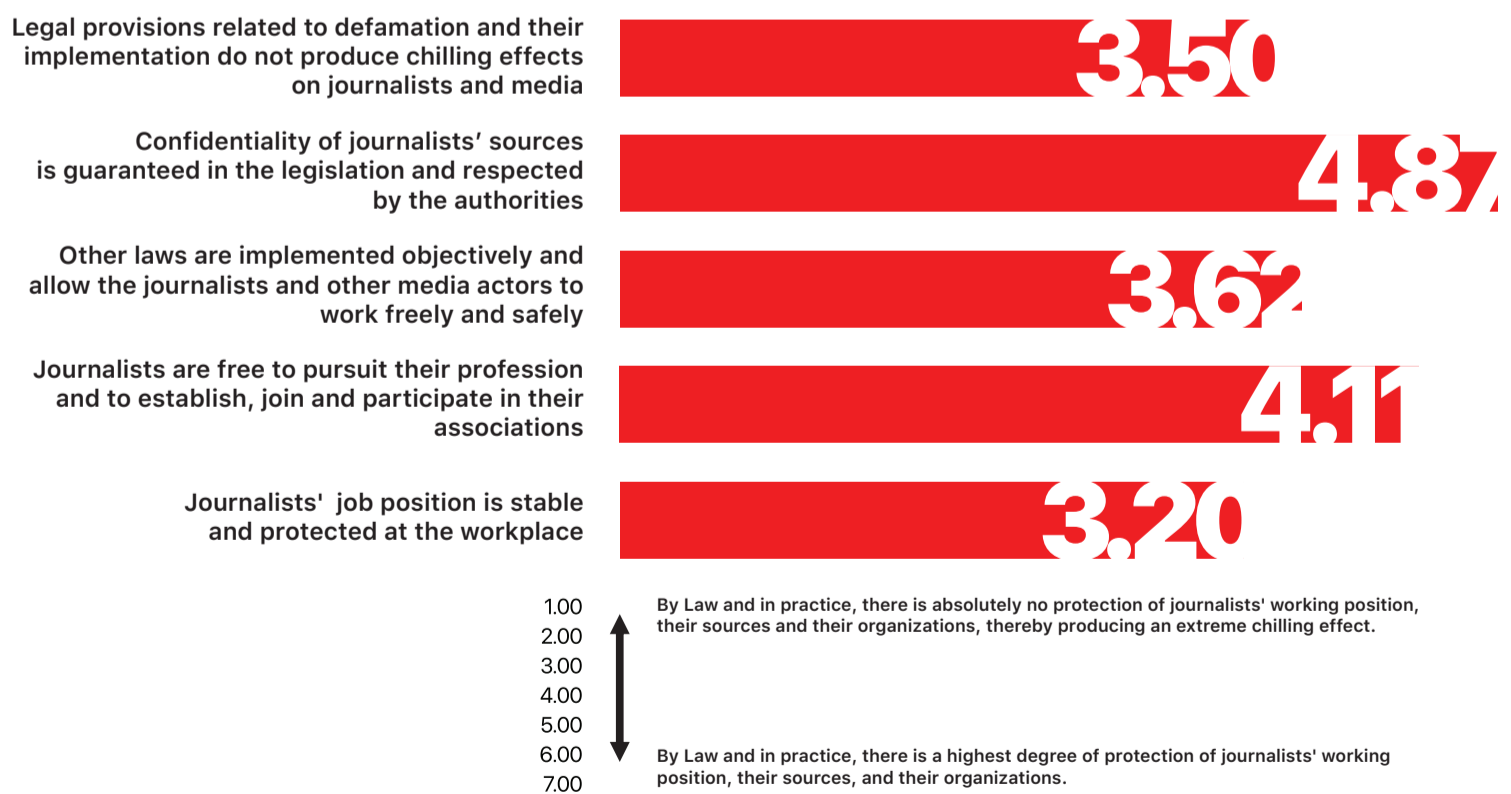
Legal provisions related to defamation and their implementation do not produce chilling effects on journalists and media

3.50

Confidentiality of journalists' sources is guaranteed in the legislation and respected by the authorities

4.8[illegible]

Other laws are implemented objectively and allow the journalists and other media actors to work freely and safely

3.62

Journalists are free to pursuit their profession and to establish, join and participate in their associations

4.11

Journalists' job position is stable and protected at the workplace

3.20

1.00
2.00
3.00
4.00
5.00
6.00
7.00

By Law and in practice, there is absolutely no protection of journalists' working position, their sources and their organizations, thereby producing an extreme chilling effect.

By Law and in practice, there is a highest degree of protection of journalists' working position, their sources, and their organizations.